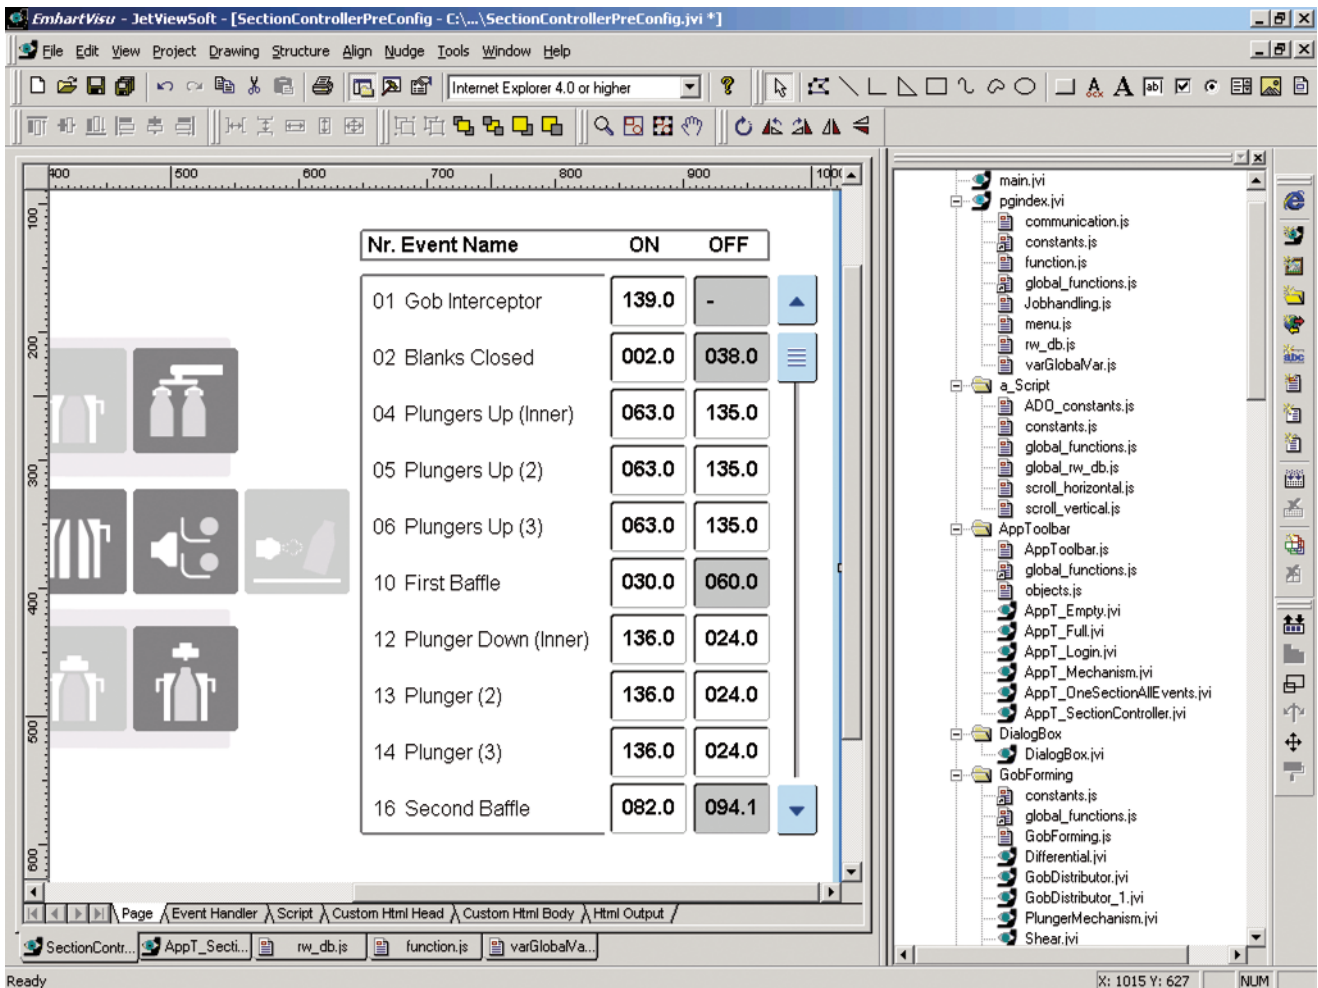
EmhartVisu - JetViewSoft - [SectionControllerPreConfig - C:\...\SectionControllerPreConfig.jvi *]

File Edit View Project Drawing Structure Align Nudge Tools Window Help

Internet Explorer 4.0 or higher

400 500 600 700 800 900 1000

100 200 300 400 500 600

| Nr. Event Name | ON | OFF |
|---|---|---|
| 01 Gob Interceptor | 139.0 | - |
| 02 Blanks Closed | 002.0 | 038.0 |
| 04 Plungers Up (Inner) | 063.0 | 135.0 |
| 05 Plungers Up (2) | 063.0 | 135.0 |
| 06 Plungers Up (3) | 063.0 | 135.0 |
| 10 First Baffle | 030.0 | 060.0 |
| 12 Plunger Down (Inner) | 136.0 | 024.0 |
| 13 Plunger (2) | 136.0 | 024.0 |
| 14 Plunger (3) | 136.0 | 024.0 |
| 16 Second Baffle | 082.0 | 094.1 |

Page Event Handler Script Custom Html Head Custom Html Body Html Output

SectionContr... AppT_Secti... rw_db.js function.js varGlobalVa...

main.jvi
pgindex.jvi
communication.js
constants.js
function.js
global_functions.js
Jobhandling.js
menu.js
rw_db.js
varGlobalVar.js
a_Script
ADO_constants.js
constants.js
global_functions.js
global_rw_db.js
scroll_horizontal.js
scroll_vertical.js
AppToolbar
AppToolbar.js
global_functions.js
objects.js
AppT_Empty.jvi
AppT_Full.jvi
AppT_Login.jvi
AppT_Mechanism.jvi
AppT_OneSectionAllEvents.jvi
AppT_SectionController.jvi
DialogBox
DialogBox.jvi
GobForming
constants.js
global_functions.js
GobForming.js
Differential.jvi
GobDistributor.jvi
GobDistributor_1.jvi
PlungerMechanism.jvi
Shear.jvi

Ready X: 1015 Y: 627 NUM